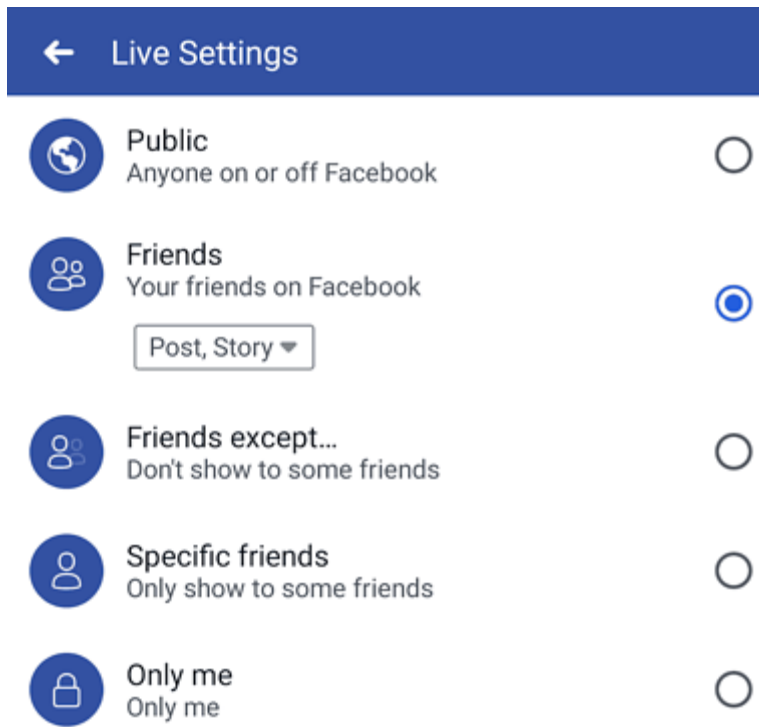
Live Settings

Public
Anyone on or off Facebook

Friends
Your friends on Facebook

Post, Story

Friends except...
Don't show to some friends

Specific friends
Only show to some friends

Only me
Only me